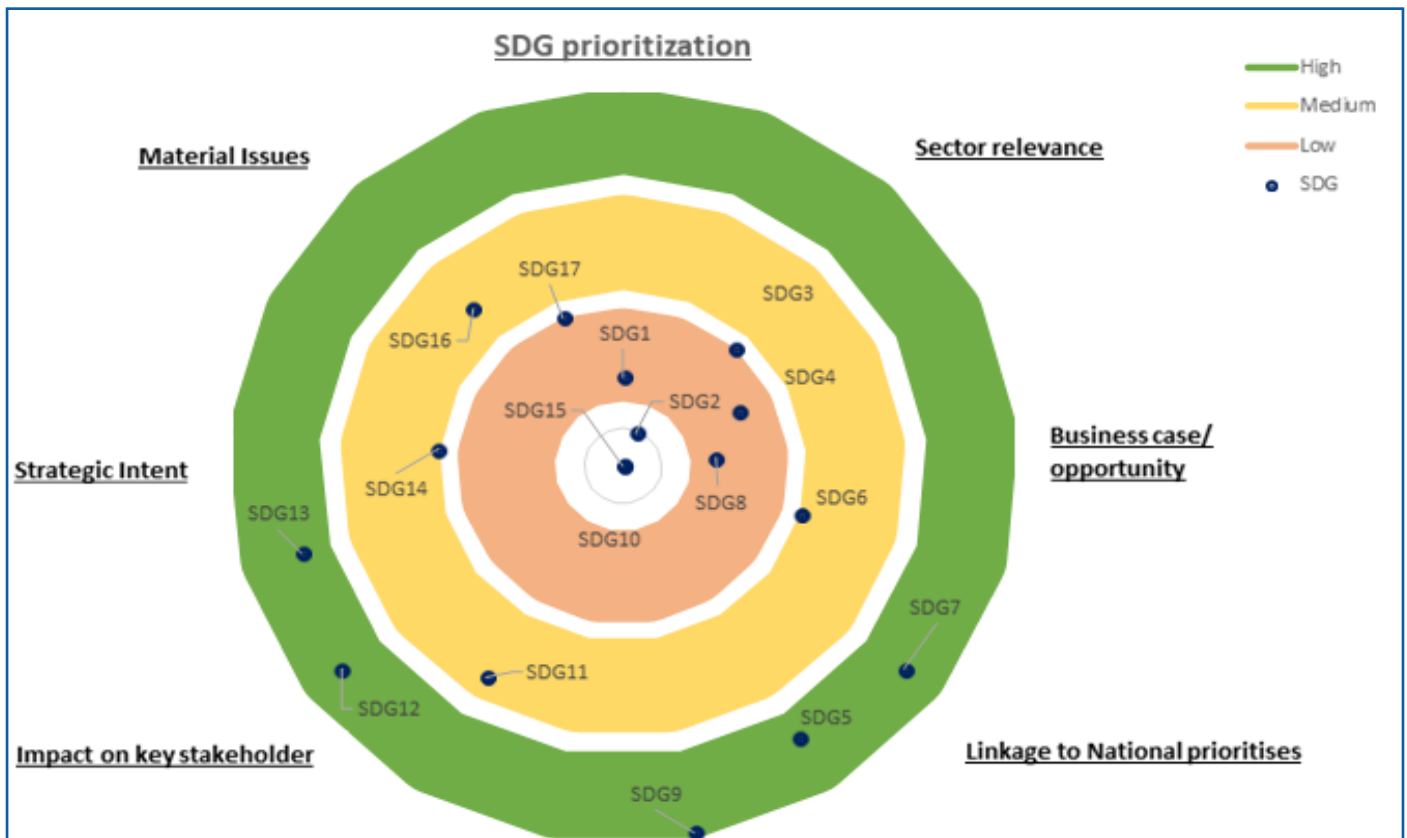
SDG prioritization

High
Medium
Low
SDG

Material Issues

Sector relevance

SDG17
SDG3
SDG16
SDG1
SDG4
SDG15
SDG2

Business case/ opportunity

Strategic Intent

SDG14
SDG8
SDG6
SDG13
SDG10

SDG7
SDG11
SDG12
SDG5

Impact on key stakeholder

Linkage to National prioritises

SDG9